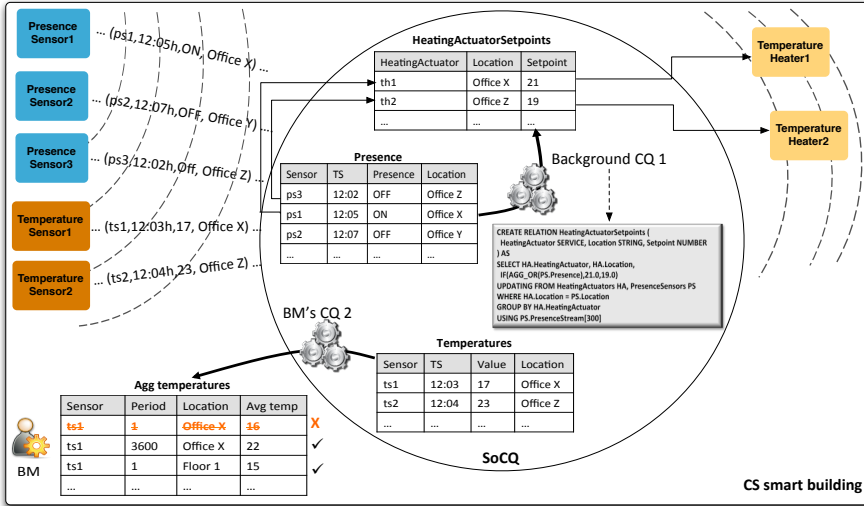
Presence Sensor1

... (ps1,12:05h,ON, Office X) ...

Presence Sensor2

... (ps2,12:07h,OFF, Office Y) ...

Presence Sensor3

... (ps3,12:02h,Off, Office Z) ...

Temperature Sensor1

... (ts1,12:03h,17, Office X) ...

Temperature Sensor2

... (ts2,12:04h,23, Office Z) ...

HeatingActuatorSetpoints

| HeatingActuator | Location | Setpoint |
|---|---|---|
| th1 | Office X | 21 |
| th2 | Office Z | 19 |
| ... | ... | ... |

Temperature Heater1

Temperature Heater2

Presence

| Sensor | TS | Presence | Location |
|---|---|---|---|
| ps3 | 12:02 | OFF | Office Z |
| ps1 | 12:05 | ON | Office X |
| ps2 | 12:07 | OFF | Office Y |
| ... | ... | ... | ... |

Background CQ 1

CREATE RELATION HeatingActuatorSetpoints ( HeatingActuator SERVICE, Location STRING, Setpoint NUMBER ) AS
SELECT HA.HeatingActuator, HA.Location, IF(AGG_OR(PS.Presence),21.0,19.0)
UPDATING FROM HeatingActuators HA, PresenceSensors PS
WHERE HA.Location = PS.Location
GROUP BY HA.HeatingActuator
USING PS.PresenceStream[300]

BM's CQ 2

Temperatures

| Sensor | TS | Value | Location |
|---|---|---|---|
| ts1 | 12:03 | 17 | Office X |
| ts2 | 12:04 | 23 | Office Z |
| ... | ... | ... | ... |

Agg temperatures

| Sensor | Period | Location | Avg temp |
|---|---|---|---|
| ~~ts1~~ | ~~1~~ | ~~Office X~~ | ~~16~~ |
| ts1 | 3600 | Office X | 22 |
| ts1 | 1 | Floor 1 | 15 |
| ... | ... | ... | ... |

X
✓
✓

BM

SoCQ

CS smart building